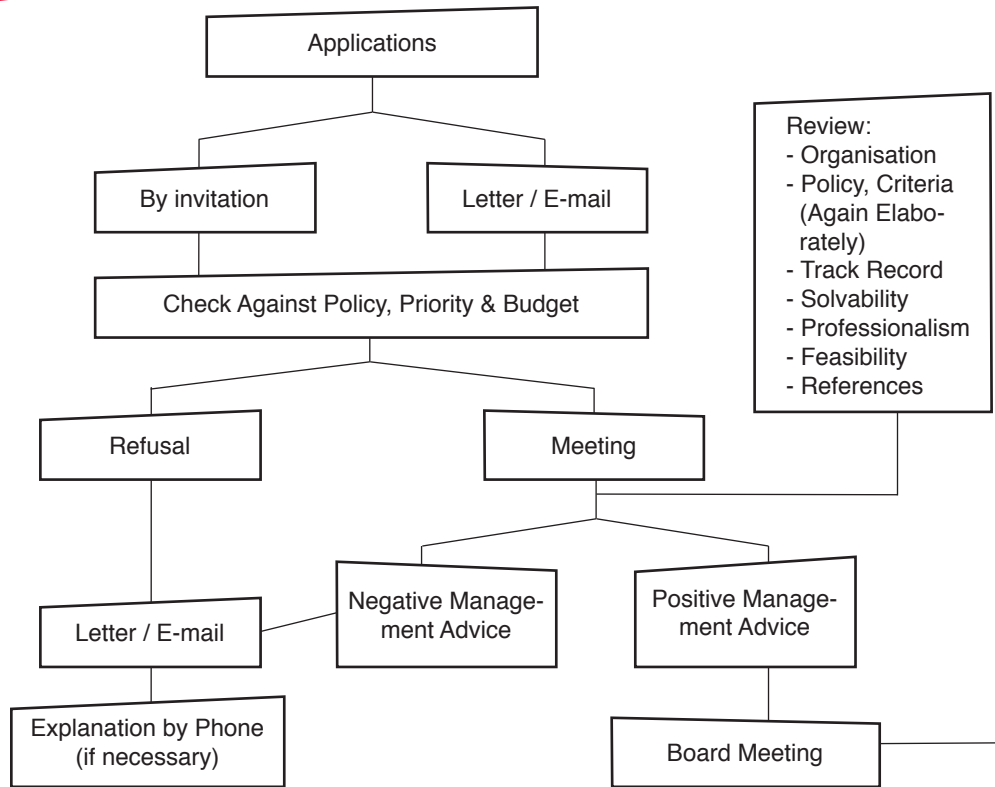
Applications

By invitation

Letter / E-mail

Check Against Policy, Priority & Budget

Review:
- Organisation
- Policy, Criteria (Again Elaborately)
- Track Record
- Solvability
- Professionalism
- Feasibility
- References

Refusal

Meeting

Letter / E-mail

Negative Management Advice

Positive Management Advice

Explanation by Phone (if necessary)

Board Meeting